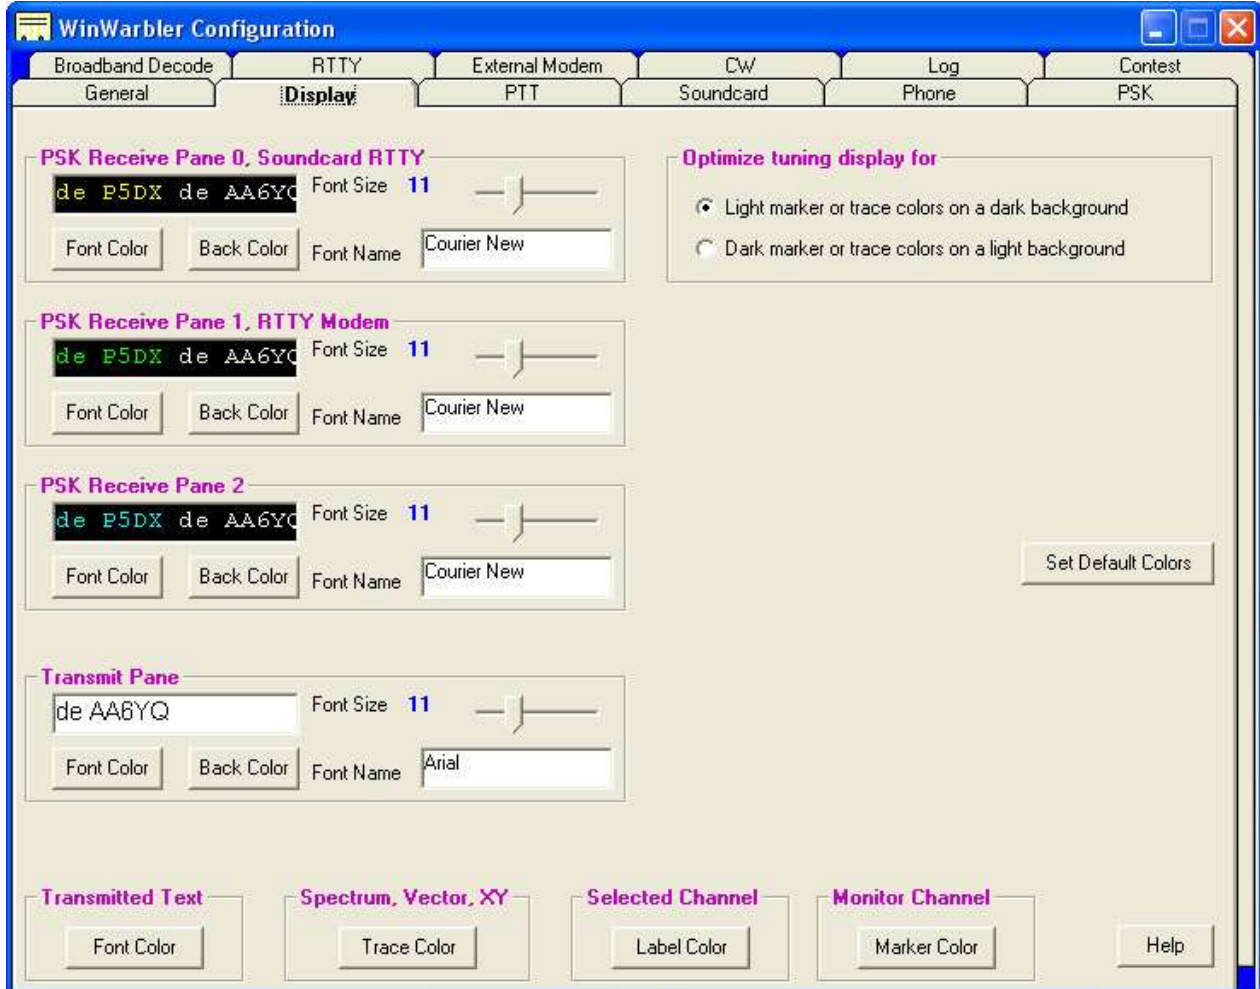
WinWarbler Configuration

Broadband Decode | RTTY | External Modem | CW | Log | Contest
General | Display | PTT | Soundcard | Phone | PSK

PSK Receive Pane 0, Soundcard RTTY
de P5DX de AA6YQ
Font Size 11
Font Color
Back Color
Font Name Courier New

PSK Receive Pane 1, RTTY Modem
de P5DX de AA6YQ
Font Size 11
Font Color
Back Color
Font Name Courier New

PSK Receive Pane 2
de P5DX de AA6YQ
Font Size 11
Font Color
Back Color
Font Name Courier New

Transmit Pane
de AA6YQ
Font Size 11
Font Color
Back Color
Font Name Arial

Optimize tuning display for
Light marker or trace colors on a dark background
Dark marker or trace colors on a light background

Set Default Colors

Transmitted Text
Font Color

Spectrum, Vector, XY
Trace Color

Selected Channel
Label Color

Monitor Channel
Marker Color

Help